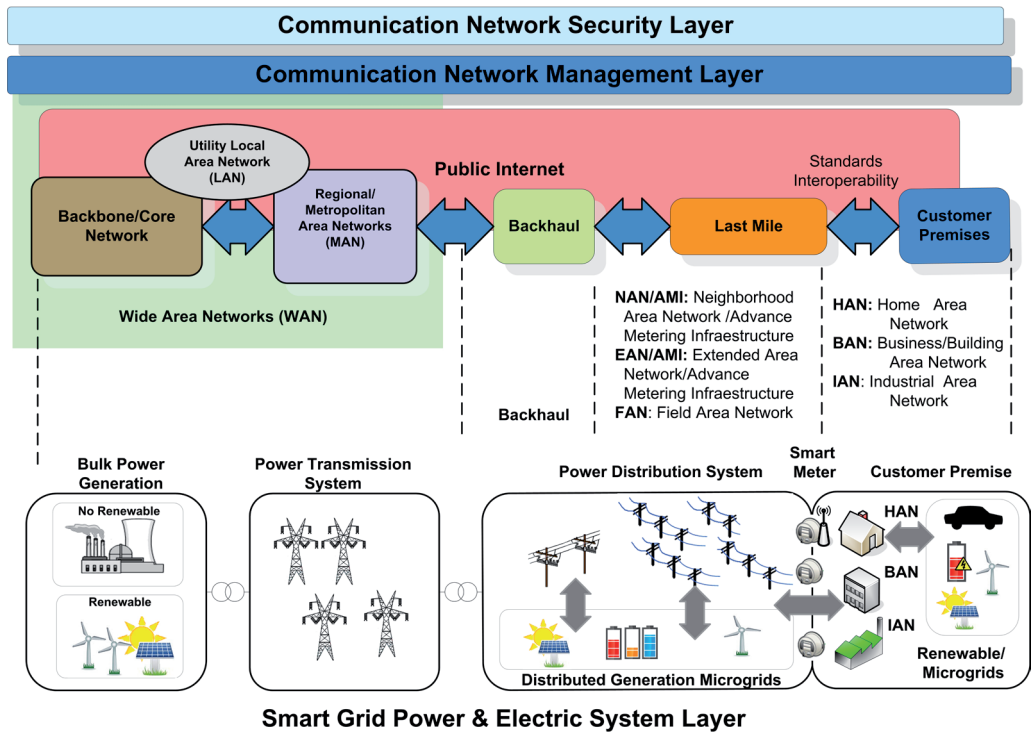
Communication Network Security Layer

Communication Network Management Layer

Utility Local Area Network (LAN)

Public Internet

Standards Interoperability

Backbone/Core Network

Regional/ Metropolitan Area Networks (MAN)

Backhaul

Last Mile

Customer Premises

Wide Area Networks (WAN)

**NAN/AMI:** Neighborhood Area Network /Advance Metering Infraestructure
**EAN/AMI:** Extended Area Network/Advance Metering Infraestructure
**FAN**: Field Area Network

**HAN**: Home Area Network
**BAN**: Business/Building Area Network
**IAN**: Industrial Area Network

Backhaul

Bulk Power Generation

No Renewable

Renewable

Power Transmission System

Power Distribution System

Smart Meter

Customer Premise

HAN

BAN

IAN

Distributed Generation Microgrids

Renewable/ Microgrids

Smart Grid Power & Electric System Layer